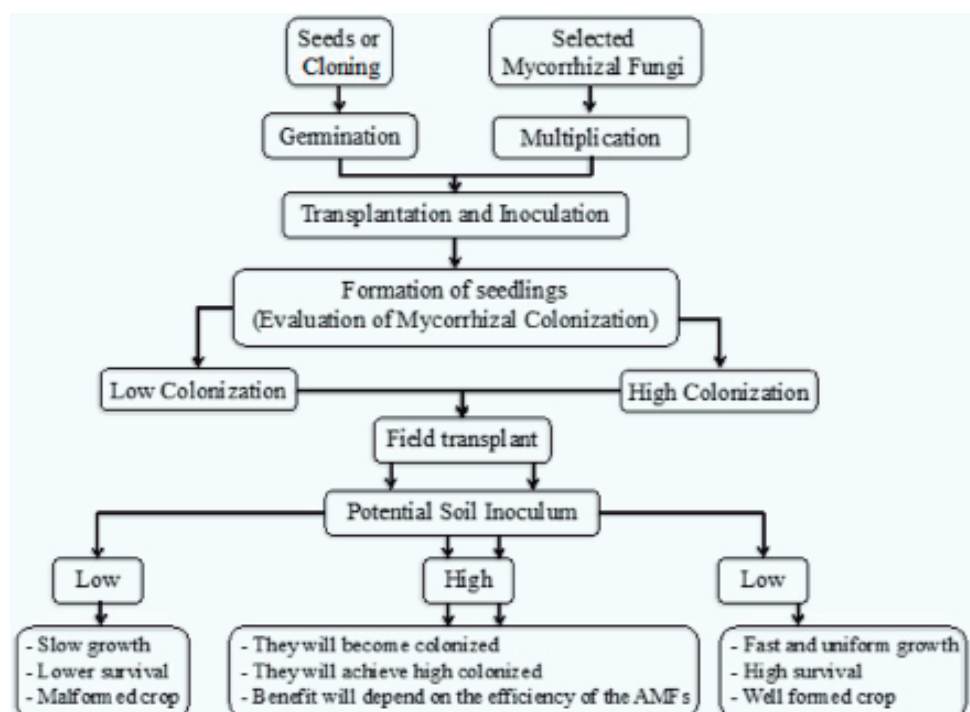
Seeds or Cloning

Selected Mycorrhizal Fungi

Germination

Multiplication

Transplantation and Inoculation

Formation of seedlings (Evaluation of Mycorrhizal Colonization)

Low Colonization

High Colonization

Field transplant

Potential Soil Inoculum

Low

High

Low

- Slow growth
- Lower survival
- Malformed crop

- They will become colonized
- They will achieve high colonized
- Benefit will depend on the efficiency of the AMFs

- Fast and uniform growth
- High survival
- Well formed crop